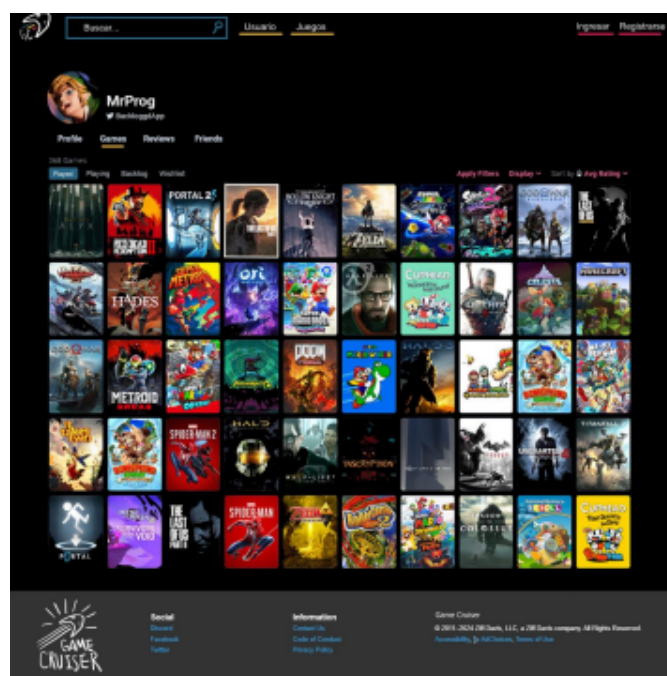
Buscar...

Usuario Juegos

Ingresar Registrarse

MrProg

@BacklogdApp

Profile Games Reviews Friends

368 Games

Played Playing Backlog Wishlist

Apply Filters Display Sort by Avg Rating

PORTAL 2

RED DEAD REDEMPTION II

HADES

METROID

DOOM

HALO

SPIDER-MAN 2

SPIDER-MAN

THE LAST OF US PART II

UNCHARTED

PORTAL

CELESTE

MINECRAFT

CUPHEAD

COLOSSUS

GAME CRUISER

Social
Discord
Facebook
Twitter

Information
Contact Us
Code of Conduct
Privacy Policy

Game Cruiser
© 2019 - 2024 ZM Dusts, LLC, a ZM Dusts company. All Rights Reserved.
Accessibility, Ad Choices, Terms of Use